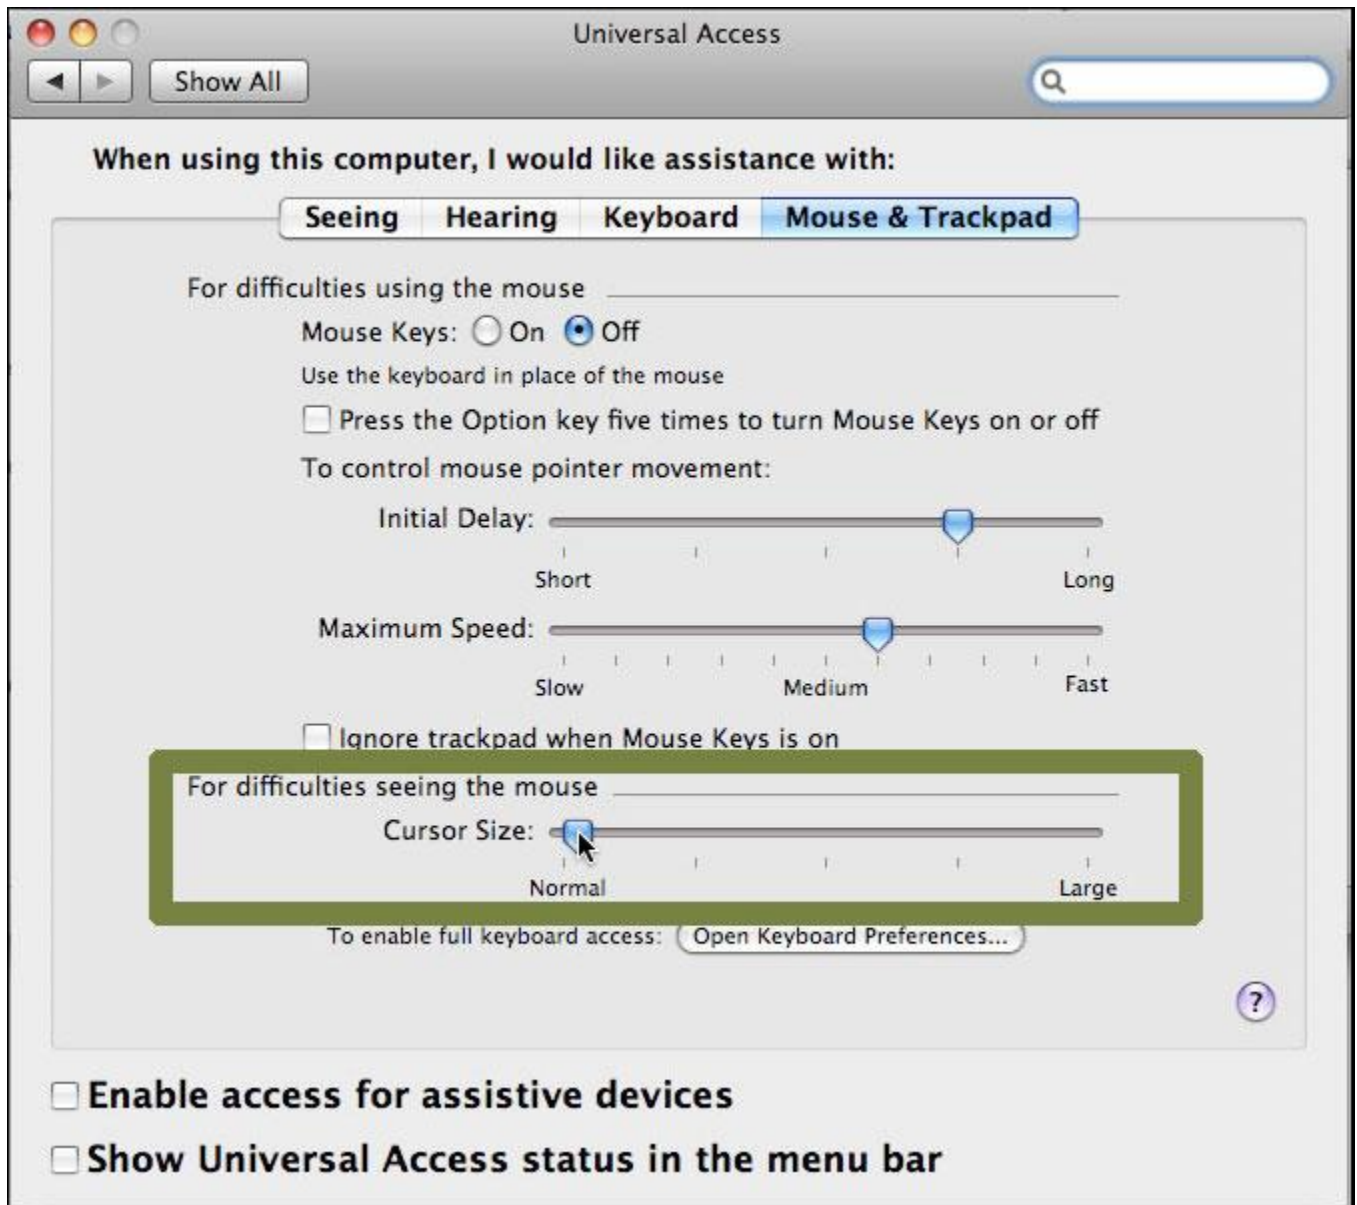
Universal Access

Show All

When using this computer, I would like assistance with:

Seeing Hearing Keyboard Mouse & Trackpad

For difficulties using the mouse

Mouse Keys: On Off

Use the keyboard in place of the mouse

Press the Option key five times to turn Mouse Keys on or off

To control mouse pointer movement:

Initial Delay:

Short Long

Maximum Speed:

Slow Medium Fast

Ignore trackpad when Mouse Keys is on

For difficulties seeing the mouse

Cursor Size:

Normal Large

To enable full keyboard access: Open Keyboard Preferences...

?

Enable access for assistive devices

Show Universal Access status in the menu bar